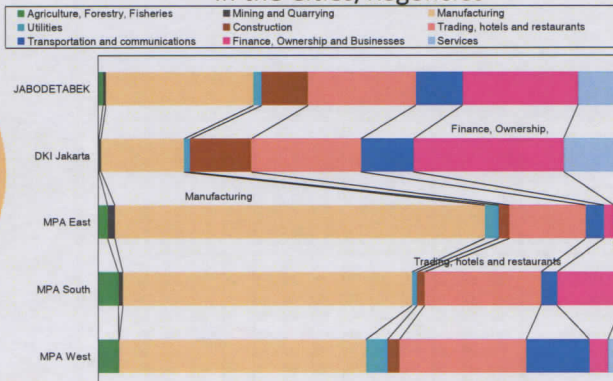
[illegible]
Agriculture, Forestry, Fisheries
Mining and Quarrying
Manufacturing
Utilities
Construction
Trading, hotels and restaurants
Transportation and communications
Finance, Ownership and Businesses
Services

JABODETABEK
DKI Jakarta
MPA East
MPA South
MPA West

Finance, Ownership,
Manufacturing
Trading, hotels and restaurants